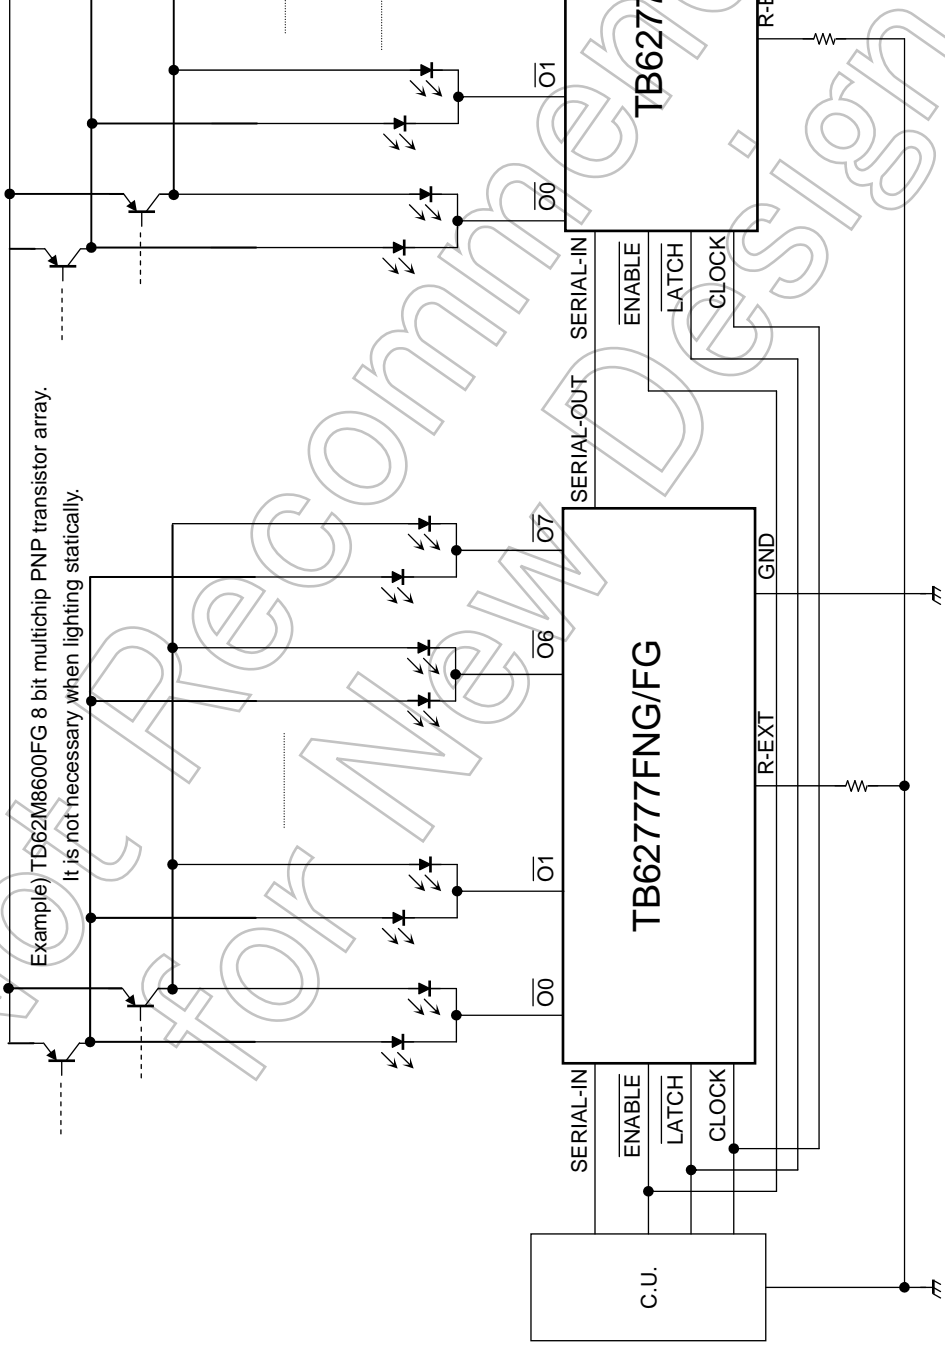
Example) TD62M8600FG 8 bit multichip PNP transistor array.
It is not necessary when lighting statically.

C.U.

SERIAL-IN
$\overline{\text{ENABLE}}$
$\overline{\text{LATCH}}$
CLOCK

$\overline{\text{O0}}$
$\overline{\text{O1}}$
$\overline{\text{O6}}$
$\overline{\text{O7}}$

TB62777FNG/FG

R-EXT
GND

SERIAL-OUT
SERIAL-IN
$\overline{\text{ENABLE}}$
$\overline{\text{LATCH}}$
CLOCK

$\overline{\text{O0}}$
$\overline{\text{O1}}$

TB627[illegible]

R-E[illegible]

Not Recommended for New Design